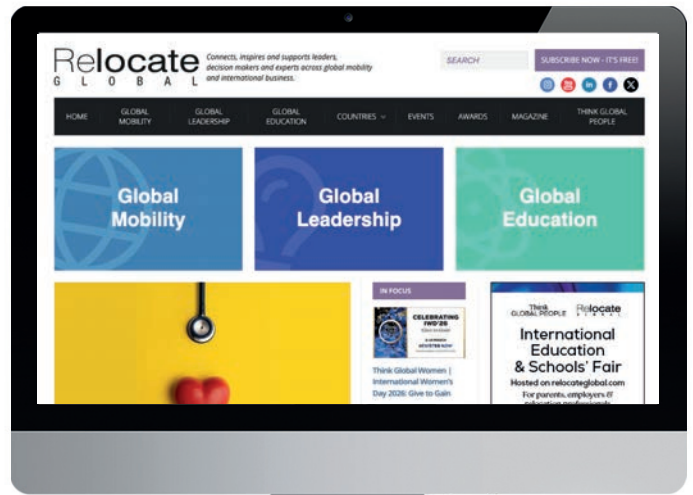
Relocate
G L O B A L

Connects, inspires and supports leaders, decision makers and experts across global mobility and international business.

SEARCH

SUBSCRIBE NOW - IT'S FREE!

HOME
GLOBAL MOBILITY
GLOBAL LEADERSHIP
GLOBAL EDUCATION
COUNTRIES
EVENTS
AWARDS
MAGAZINE
THINK GLOBAL PEOPLE

Global Mobility

Global Leadership

Global Education

IN FOCUS

CELEBRATING IWD'26
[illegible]
REGISTER NOW

Think Global Women | International Women's Day 2026: Give to Gain

Think GLOBAL PEOPLE Relocate GLOBAL

International Education & Schools' Fair

Hosted on relocateglobal.com

For parents, employers & education professionals